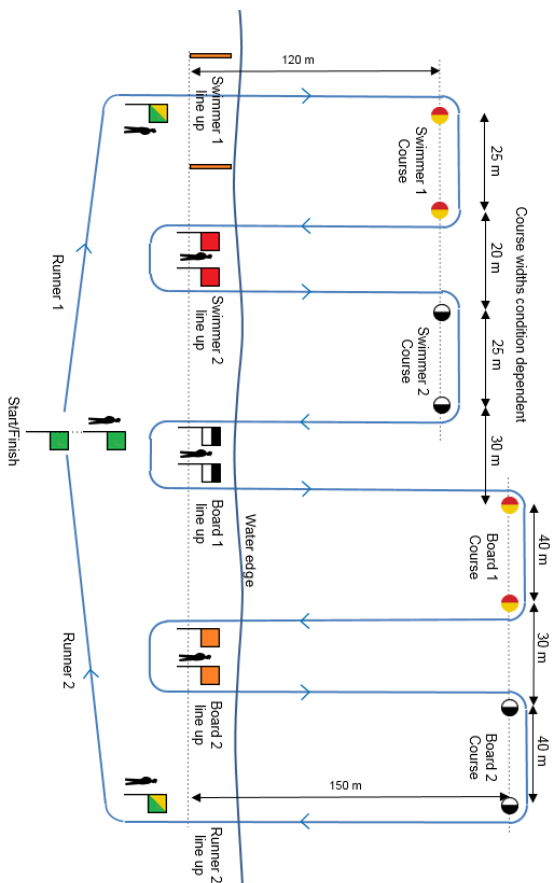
120 m

Swimmer 1 line up

Swimmer 1 Course

25 m

20 m

25 m

30 m

Course widths condition dependent

Runner 1

Swimmer 2 line up

Swimmer 2 Course

Start/Finish

Water edge

Board 1 line up

Board 1 Course

40 m

30 m

40 m

Runner 2

Board 2 line up

Board 2 Course

150 m

Runner 2 line up